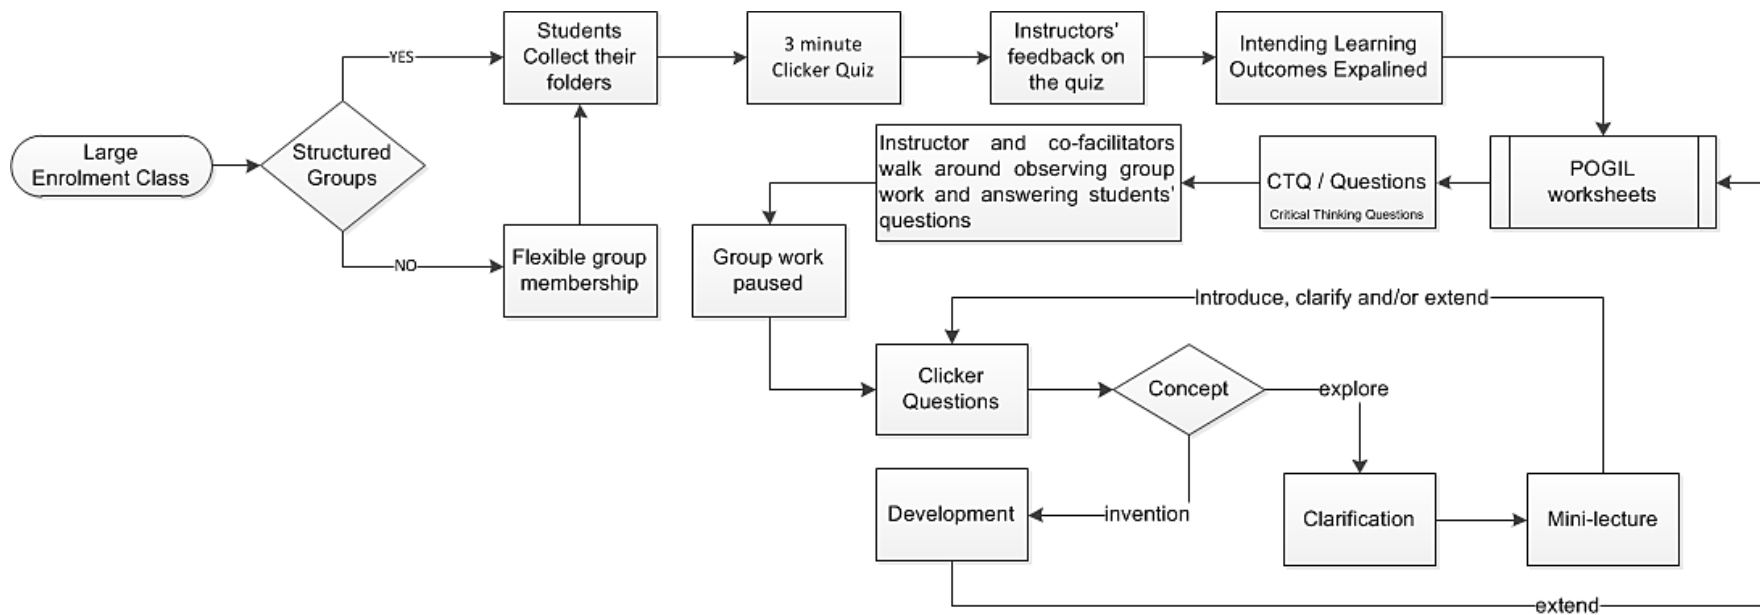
Large Enrolment Class

Structured Groups

YES

NO

Students Collect their folders

Flexible group membership

3 minute Clicker Quiz

Instructors' feedback on the quiz

Intending Learning Outcomes Expalined

POGIL worksheets

CTQ / Questions
Critical Thinking Questions

Instructor and co-facilitators walk around observing group work and answering students' questions

Group work paused

Introduce, clarify and/or extend

Clicker Questions

Concept

explore

invention

Development

Clarification

Mini-lecture

extend